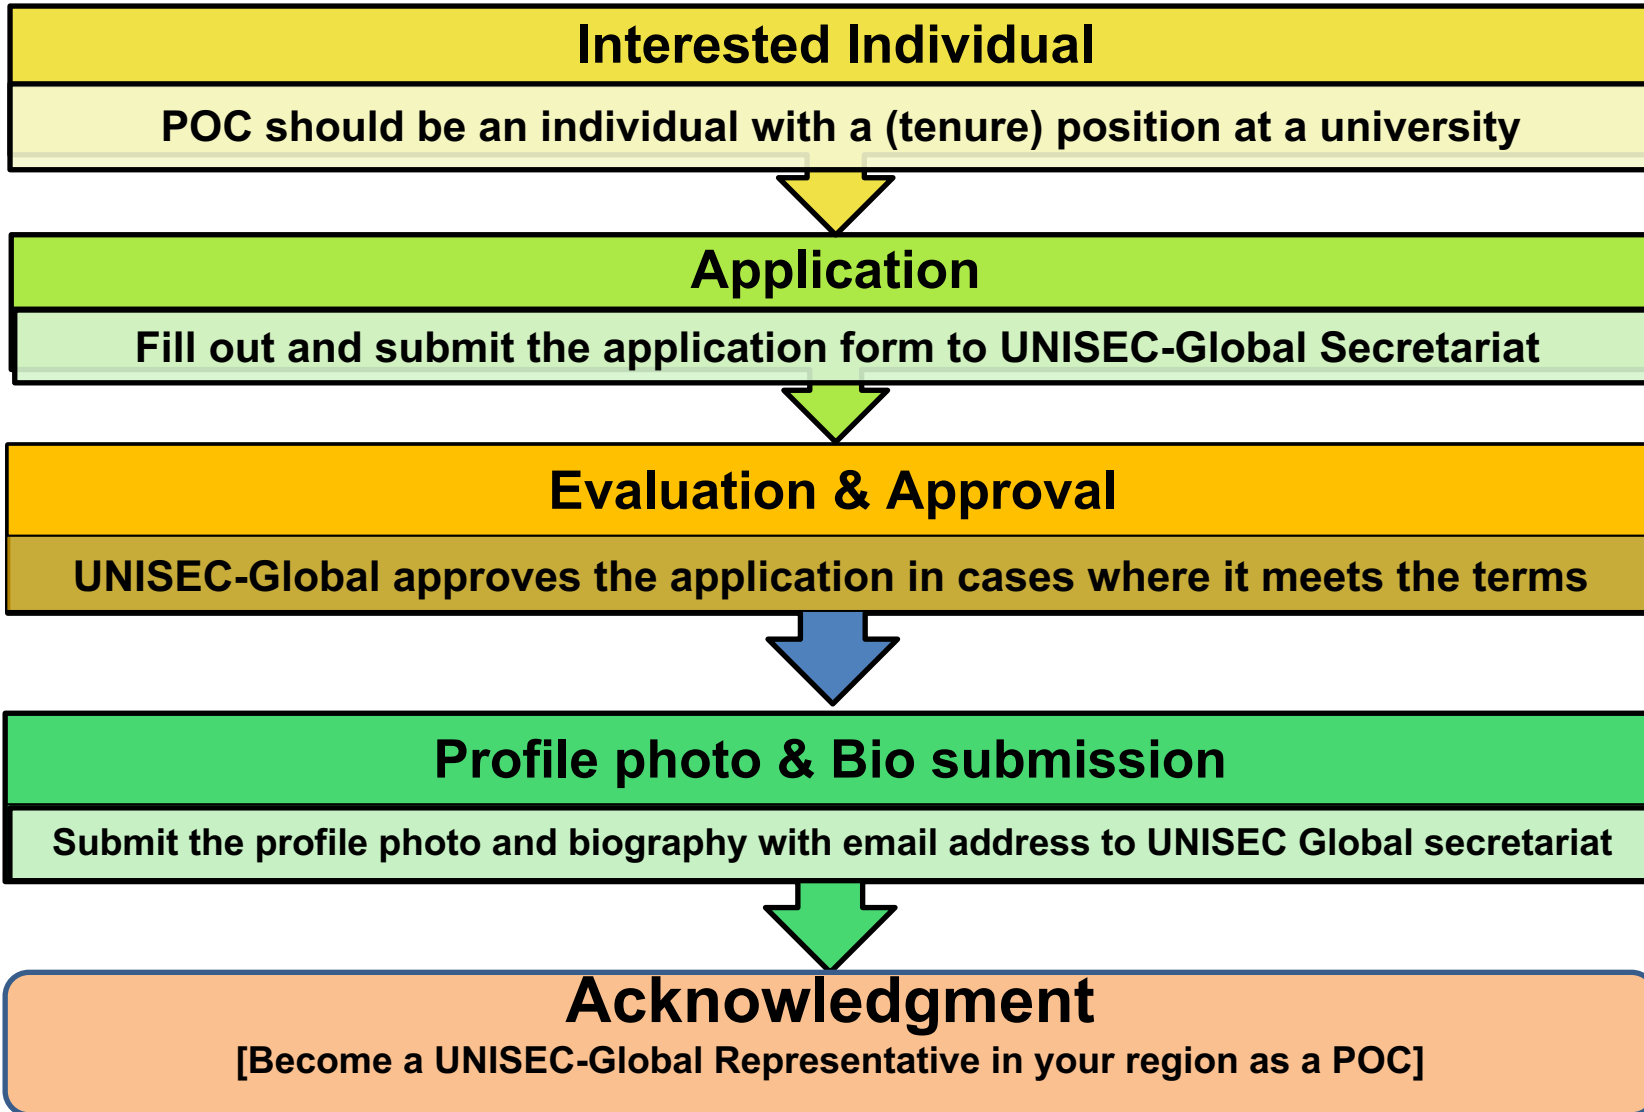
Interested Individual

POC should be an individual with a (tenure) position at a university

Application

Fill out and submit the application form to UNISEC-Global Secretariat

Evaluation & Approval

UNISEC-Global approves the application in cases where it meets the terms

Profile photo & Bio submission

Submit the profile photo and biography with email address to UNISEC Global secretariat

Acknowledgment

[Become a UNISEC-Global Representative in your region as a POC]